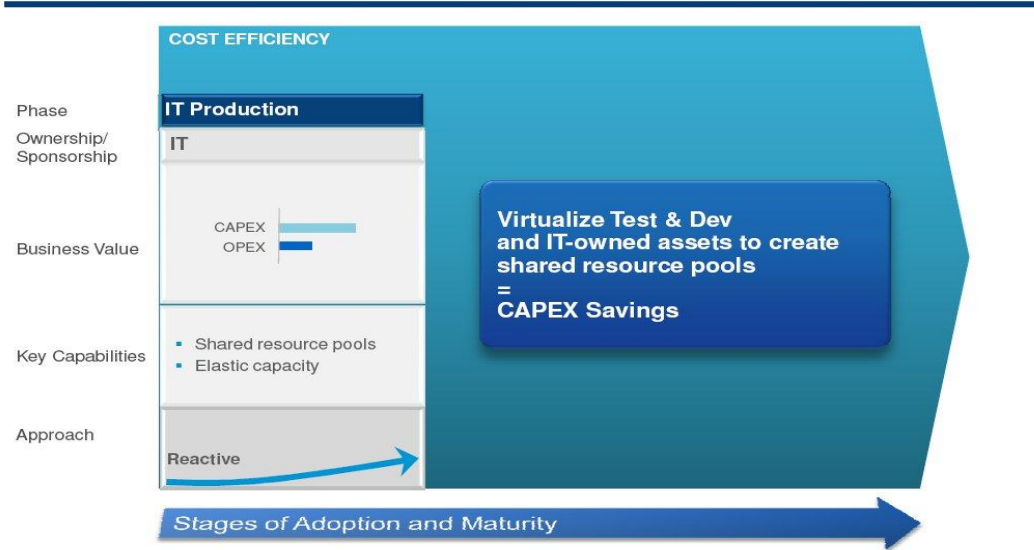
COST EFFICIENCY

Phase

IT Production

Ownership/ Sponsorship

IT

Business Value

CAPEX
OPEX

Key Capabilities

- Shared resource pools
- Elastic capacity

Approach

Reactive

Virtualize Test & Dev and IT-owned assets to create shared resource pools
=
CAPEX Savings

Stages of Adoption and Maturity